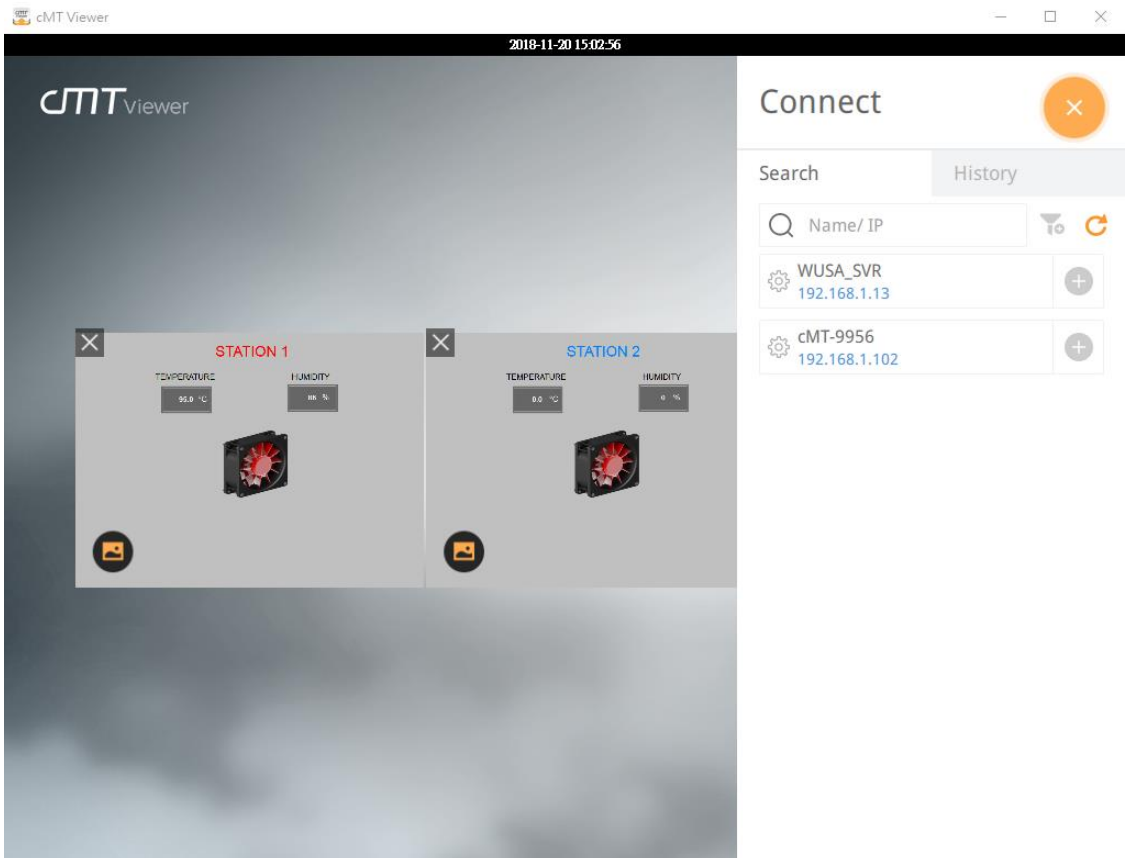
cMT Viewer

2018-11-20 15:02:56

cMT Viewer

STATION 1

TEMPERATURE

HUMIDITY

95.0 °C

## %

STATION 2

TEMPERATURE

HUMIDITY

0.0 °C

0 %

Connect

Search

History

Name/ IP

WUSA_SVR
192.168.1.13

cMT-9956
192.168.1.102